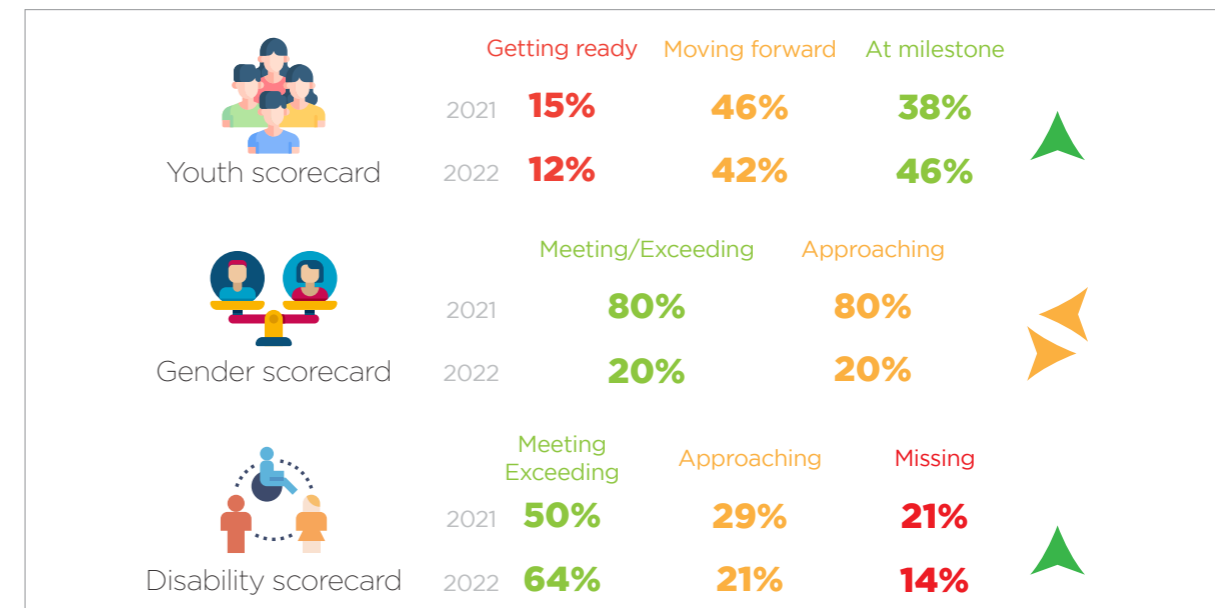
Youth scorecard

| | Getting ready | Moving forward | At milestone |
|---|---|---|---|
| 2021 | 15% | 46% | 38% |
| 2022 | 12% | 42% | 46% |

Gender scorecard

| | Meeting/Exceeding | Approaching |
|---|---|---|
| 2021 | 80% | 80% |
| 2022 | 20% | 20% |

Disability scorecard

| | Meeting Exceeding | Approaching | Missing |
|---|---|---|---|
| 2021 | 50% | 29% | 21% |
| 2022 | 64% | 21% | 14% |